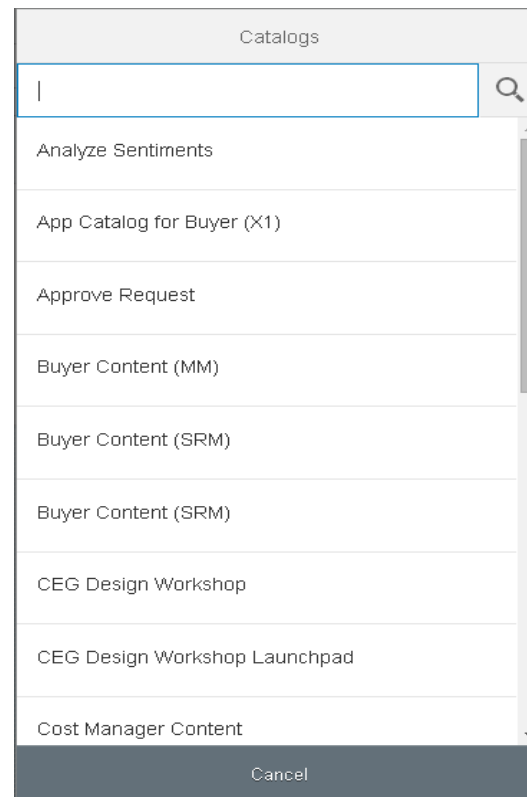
Catalogs

Analyze Sentiments

App Catalog for Buyer (X1)

Approve Request

Buyer Content (MM)

Buyer Content (SRM)

Buyer Content (SRM)

CEG Design Workshop

CEG Design Workshop Launchpad

Cost Manager Content

Cancel